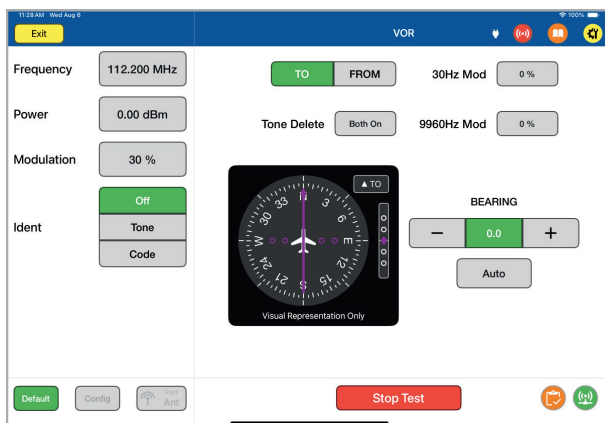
11:28 AM Wed Aug 6

100%

Exit

VOR

Frequency 112.200 MHz

Power 0.00 dBm

Modulation 30 %

Ident

Off

Tone

Code

TO FROM

30Hz Mod 0 %

Tone Delete Both On

9960Hz Mod 0 %

▲TO

N 3 6 E 12 15 S 21 24 W 30 33

Visual Representation Only

BEARING

−

0.0

+

Auto

Default

Config

Ant

Stop Test